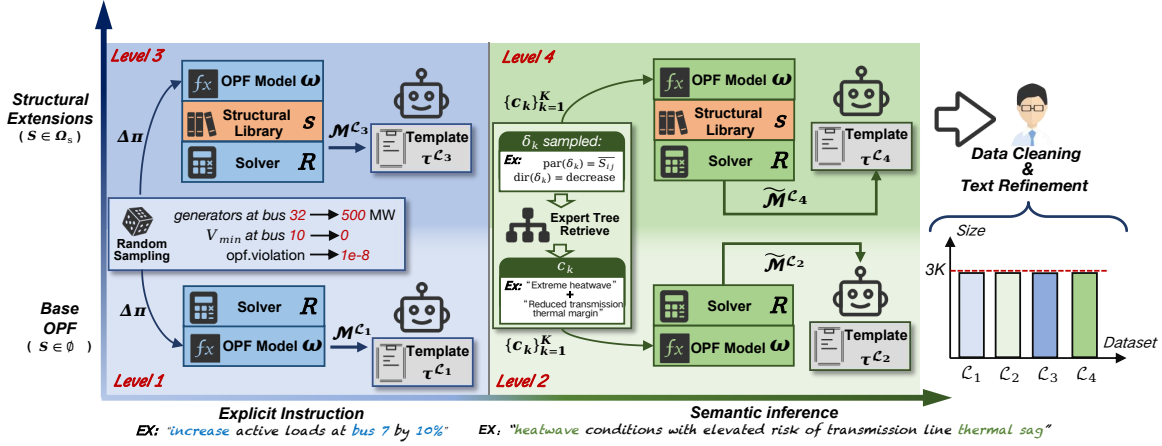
Structural Extensions
( $S \in \Omega_s$ )

Base OPF
( $S \in \emptyset$ )

Level 3

OPF Model $\omega$

Structural Library $S$

Solver $R$

$\Delta\pi$

$\mathcal{M}^{\mathcal{C}_3}$

Template $\tau^{\mathcal{C}_3}$

Random Sampling

generators at bus 32 → 500 MW

$V_{min}$ at bus 10 → 0

opf.violation → 1e-8

$\Delta\pi$

Solver $R$

OPF Model $\omega$

$\mathcal{M}^{\mathcal{C}_1}$

Template $\tau^{\mathcal{C}_1}$

Level 1

Level 4

$\{c_k\}_{k=1}^K$

$\delta_k$ sampled:

Ex: $\text{par}(\delta_k) = \overline{S_{ij}}$
$\text{dir}(\delta_k) = \text{decrease}$

Expert Tree Retrieve

$c_k$

Ex: "Extreme heatwave" + "Reduced transmission thermal margin"

$\{c_k\}_{k=1}^K$

OPF Model $\omega$

Structural Library $S$

Solver $R$

Template $\tau^{\mathcal{C}_4}$

$\widetilde{\mathcal{M}}^{\mathcal{C}_4}$

$\widetilde{\mathcal{M}}^{\mathcal{C}_2}$

Solver $R$

OPF Model $\omega$

Template $\tau^{\mathcal{C}_2}$

Level 2

Data Cleaning & Text Refinement

Size

3K

Dataset

$\mathcal{C}_1$ $\mathcal{C}_2$ $\mathcal{C}_3$ $\mathcal{C}_4$

Explicit Instruction

Semantic inference

EX: "increase active loads at bus 7 by 10%"

EX: "heatwave conditions with elevated risk of transmission line thermal sag"